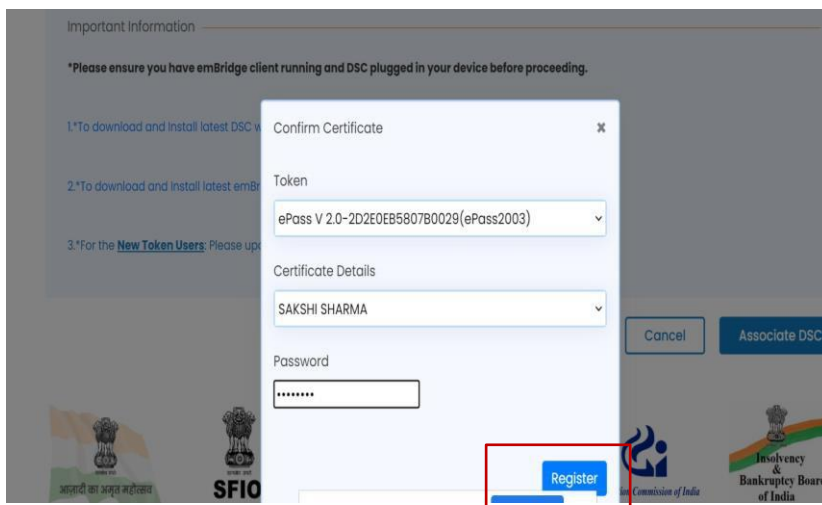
Important Information

*Please ensure you have emBridge client running and DSC plugged in your device before proceeding.

1.*To download and install latest DSC w

2.*To download and install latest emBr

3.*For the **New Token Users**: Please up

Confirm Certificate ×

Token

ePass V 2.0-2D2E0EB5807B0029(ePass2003)

Certificate Details

SAKSHI SHARMA

Password

••••••••

Register

Cancel

Associate DSC

आज़ादी का अमृत महोत्सव

SFIO

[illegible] Commission of India

Insolvency & Bankruptcy Board of India